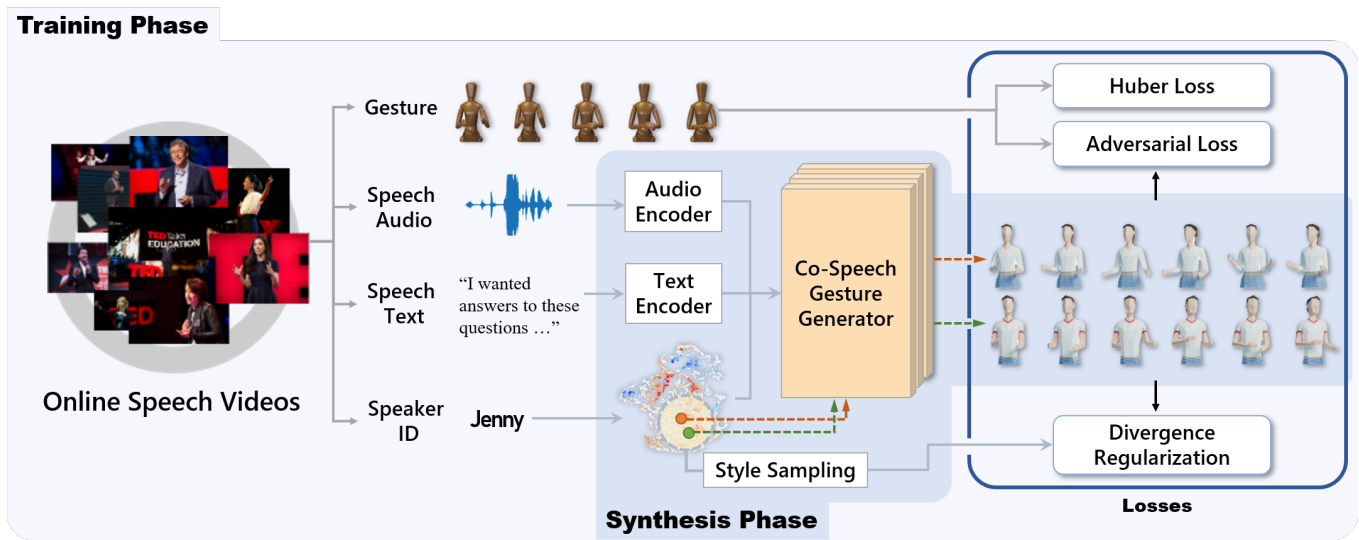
Training Phase

Online Speech Videos

TED Talks EDUCATION

TED

Gesture

Speech Audio

Speech Text

Speaker ID

"I wanted answers to these questions …"

Jenny

Audio Encoder

Text Encoder

Co-Speech Gesture Generator

Style Sampling

Synthesis Phase

Huber Loss

Adversarial Loss

Divergence Regularization

Losses